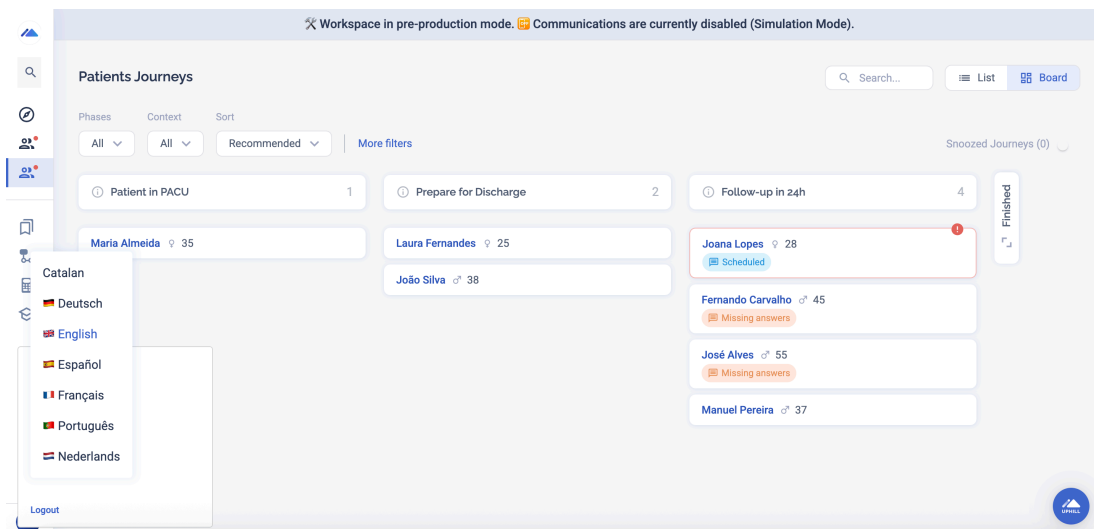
🛠 Workspace in pre-production mode. Communications are currently disabled (Simulation Mode).

Patients Journeys

Search...

List

Board

Phases
All

Context
All

Sort
Recommended

More filters

Snoozed Journeys (0)

Patient in PACU 1

Maria Almeida ♀ 35

Prepare for Discharge 2

Laura Fernandes ♀ 25

João Silva ♂ 38

Follow-up in 24h 4

Joana Lopes ♀ 28
Scheduled

Fernando Carvalho ♂ 45
Missing answers

José Alves ♂ 55
Missing answers

Manuel Pereira ♂ 37

Finished

Catalan
Deutsch
English
Español
Français
Português
Nederlands

Logout

UPHILL